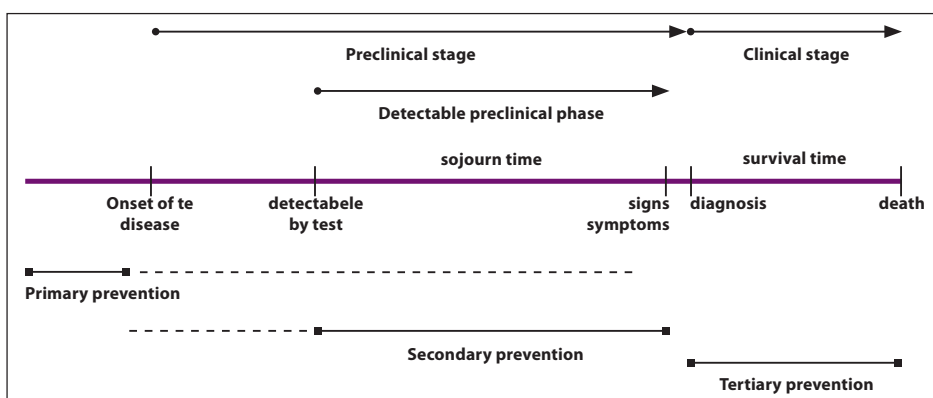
Preclinical stage

Clinical stage

Detectable preclinical phase

sojourn time

survival time

Onset of te disease

detectabele by test

signs symptoms

diagnosis

death

Primary prevention

Secondary prevention

Tertiary prevention